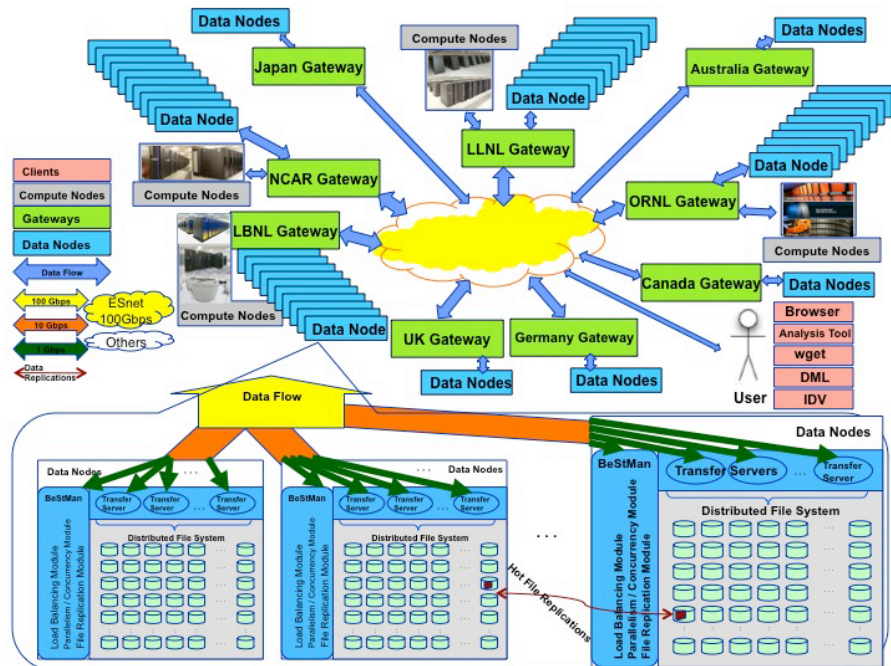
Data Nodes

Japan Gateway

Compute Nodes

Data Node

LLNL Gateway

Data Nodes

Australia Gateway

Data Node

NCAR Gateway

Compute Nodes

Data Node

ORNL Gateway

Compute Nodes

LBNL Gateway

Canada Gateway

Data Nodes

Compute Nodes

Data Node

UK Gateway

Germany Gateway

Data Nodes

Data Nodes

Clients

Compute Nodes

Gateways

Data Nodes

Data Flow

100 Gbps

ESnet 100Gbps

10 Gbps

1 Gbps

Others

Data Replications

Browser

Analysis Tool

wget

DML

IDV

User

Data Flow

Data Nodes

Data Nodes

BeStMan

Transfer Server

Transfer Server

Transfer Server

Distributed File System

Load Balancing Module
Parallelism / Concurrency Module
File Replication Module

Data Nodes

BeStMan

Transfer Server

Transfer Server

Transfer Server

Distributed File System

Load Balancing Module
Parallelism / Concurrency Module
File Replication Module

Hot File Replications

BeStMan

Transfer Servers

Transfer Server

Distributed File System

Load Balancing Module
Parallelism / Concurrency Module
File Replication Module